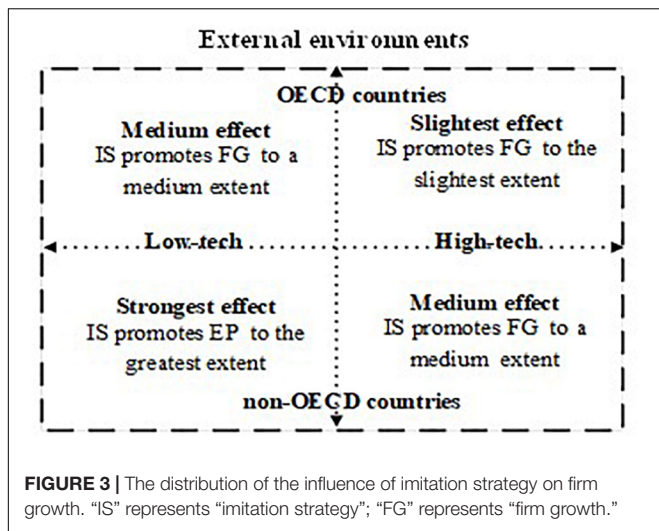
External environments

OECD countries

Medium effect
IS promotes FG to a medium extent

Slightest effect
IS promotes FG to the slightest extent

Low-tech

High-tech

Strongest effect
IS promotes EP to the greatest extent

Medium effect
IS promotes FG to a medium extent

non-OECD countries

FIGURE 3 | The distribution of the influence of imitation strategy on firm growth. "IS" represents "imitation strategy"; "FG" represents "firm growth."